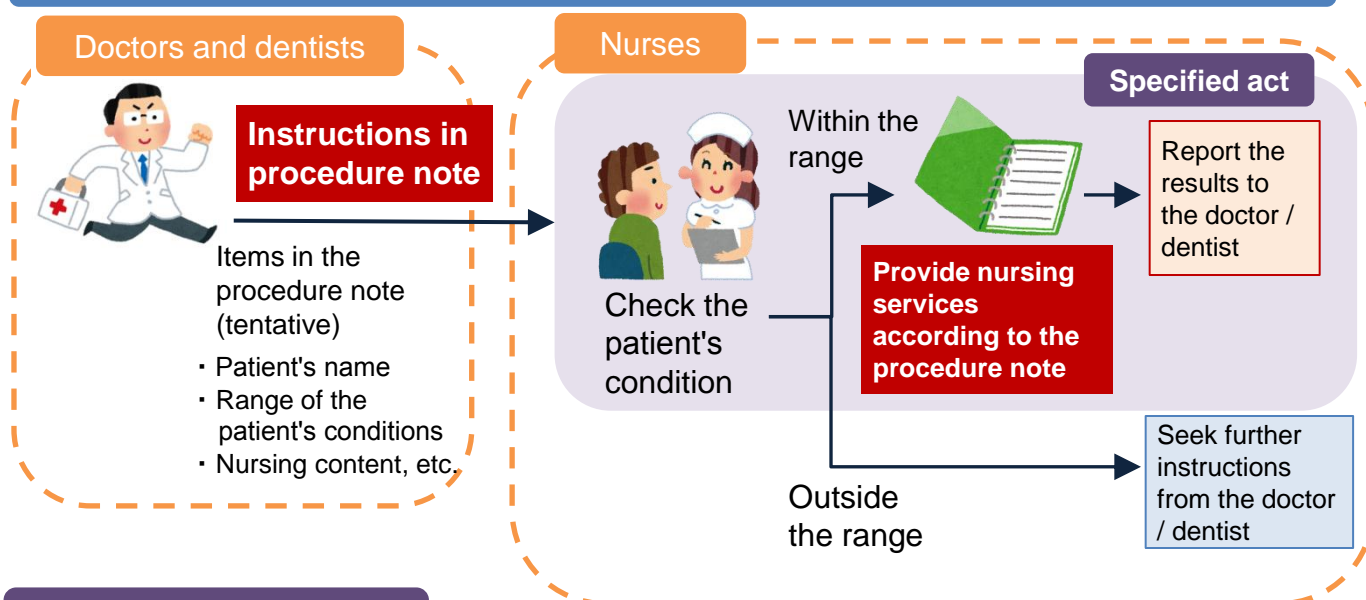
Doctors and dentists

Instructions in procedure note

Items in the procedure note (tentative)

・Patient's name
・Range of the patient's conditions
・Nursing content, etc.

Nurses

Specified act

Check the patient's condition

Within the range

Provide nursing services according to the procedure note

Report the results to the doctor / dentist

Outside the range

Seek further instructions from the doctor / dentist